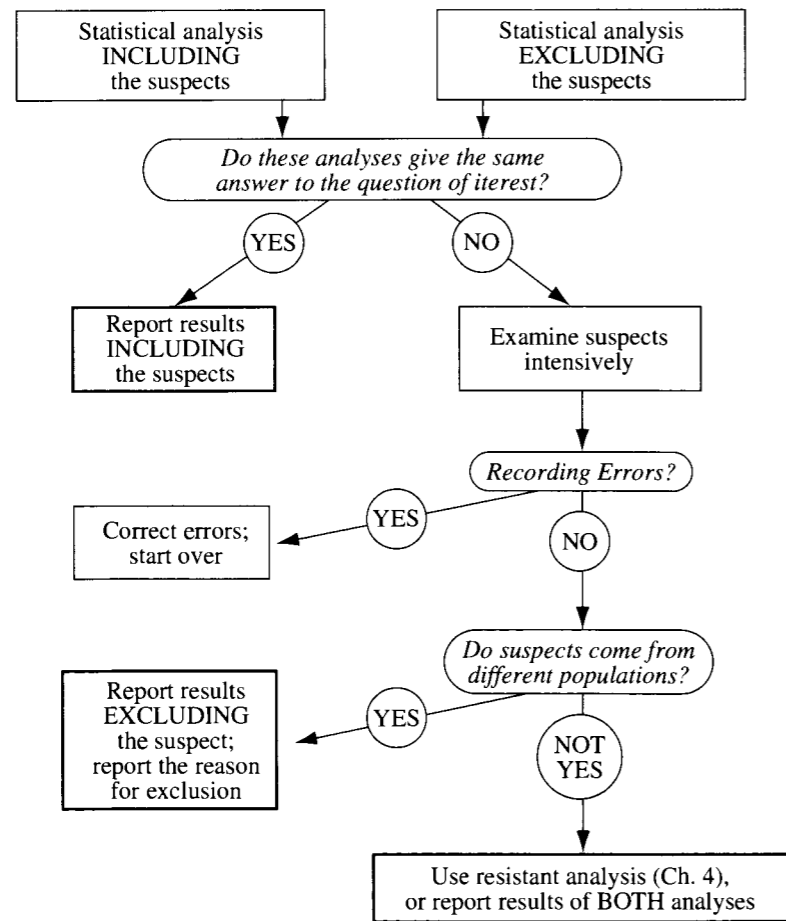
Statistical analysis INCLUDING the suspects

Statistical analysis EXCLUDING the suspects

*Do these analyses give the same answer to the question of iterest?*

YES

NO

Report results INCLUDING the suspects

Examine suspects intensively

*Recording Errors?*

YES

Correct errors; start over

NO

*Do suspects come from different populations?*

YES

Report results EXCLUDING the suspect; report the reason for exclusion

NOT YES

Use resistant analysis (Ch. 4), or report results of BOTH analyses